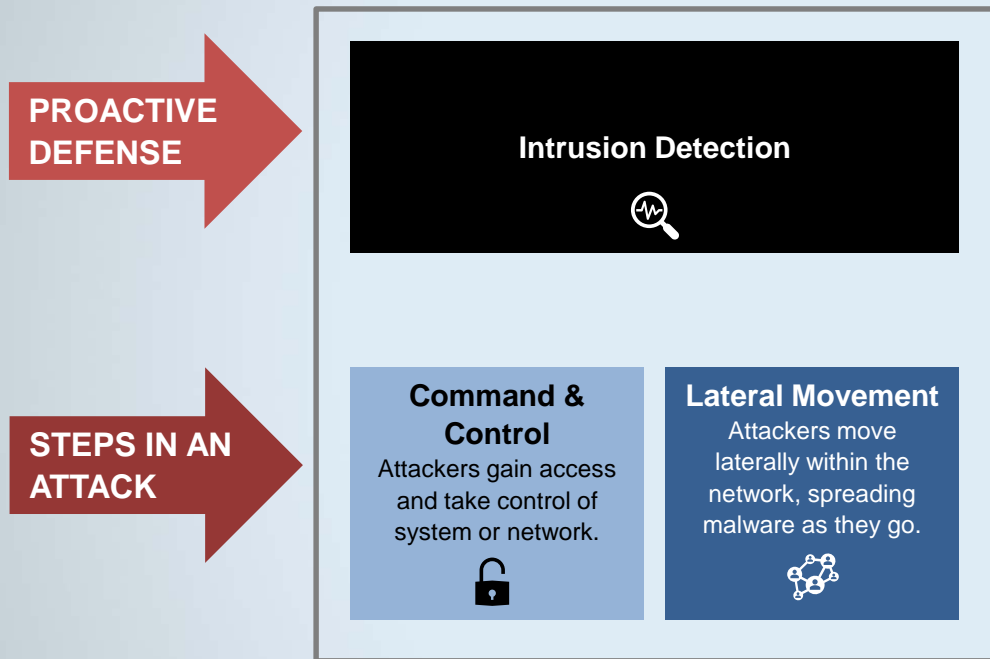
PROACTIVE DEFENSE

Intrusion Detection

STEPS IN AN ATTACK

Command & Control
Attackers gain access and take control of system or network.

Lateral Movement
Attackers move laterally within the network, spreading malware as they go.